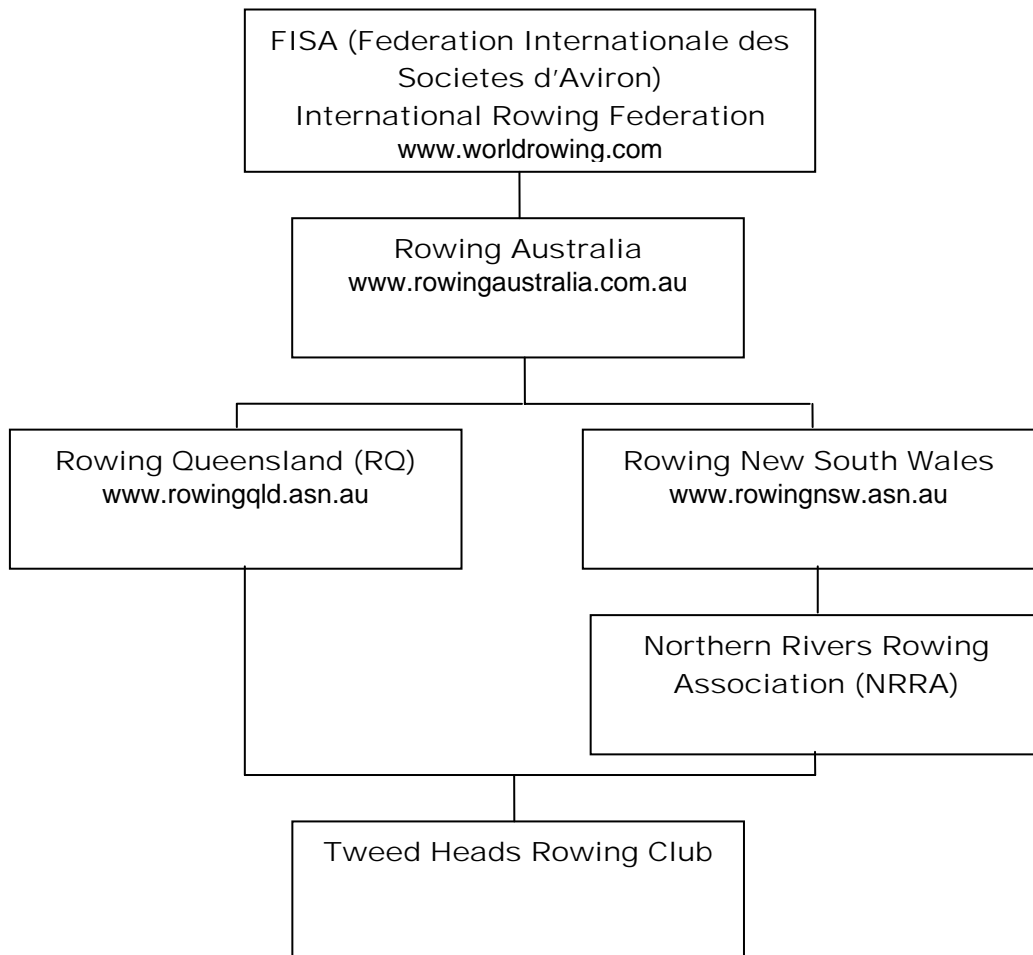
FISA (Federation Internationale des Societes d'Aviron)
International Rowing Federation
www.worldrowing.com

Rowing Australia
www.rowingaustralia.com.au

Rowing Queensland (RQ)
www.rowingqld.asn.au

Rowing New South Wales
www.rowingnsw.asn.au

Northern Rivers Rowing Association (NRRA)

Tweed Heads Rowing Club